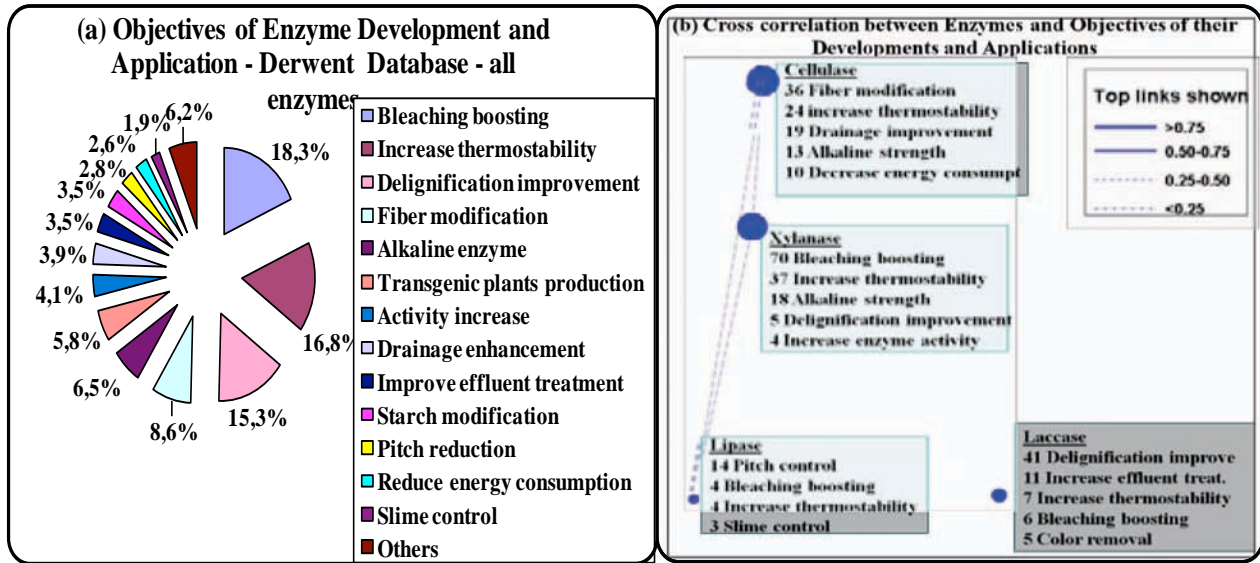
(a) Objectives of Enzyme Development and Application - Derwent Database - all enzymes

18,3%
16,8%
15,3%
8,6%
6,5%
5,8%
4,1%
3,9%
3,5%
3,5%
2,8%
2,6%
1,9%
6,2%

Bleaching boosting
Increase thermostability
Delignification improvement
Fiber modification
Alkaline enzyme
Transgenic plants production
Activity increase
Drainage enhancement
Improve effluent treatment
Starch modification
Pitch reduction
Reduce energy consumption
Slime control
Others

(b) Cross correlation between Enzymes and Objectives of their Developments and Applications

Cellulase
36 Fiber modification
24 increase thermostability
19 Drainage improvement
13 Alkaline strength
10 Decrease energy consumpt

Top links shown
>0.75
0.50-0.75
0.25-0.50
<0.25

Xylanase
70 Bleaching boosting
37 Increase thermostability
18 Alkaline strength
5 Delignification improvement
4 Increase enzyme activity

Lipase
14 Pitch control
4 Bleaching boosting
4 Increase thermostability
3 Slime control

Laccase
41 Delignification improve
11 Increase effluent treat.
7 Increase thermostability
6 Bleaching boosting
5 Color removal